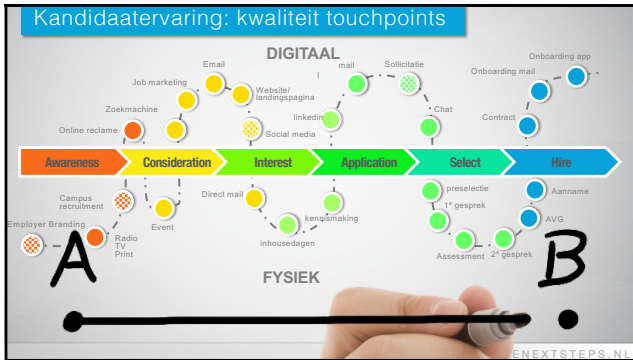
Kandidaatervaring: kwaliteit touchpoints

DIGITAAL

Email

Website/ landingspagina

Job marketing

Zoekmachine

Online reclame

Social media

mail

Linkedin

Sollicitatie

Chat

Onboarding mail

Onboarding app

Contract

Awareness

Consideration

Interest

Application

Select

Hire

Campus recruitment

Employer Branding

Radio
TV
Print

Event

Direct mail

inhousedagen

kennismaking

preselectie

1e gesprek

Assessment

2e gesprek

Aanname

AVG

A

B

FYSIEK

ENEXTSTEPS.NL